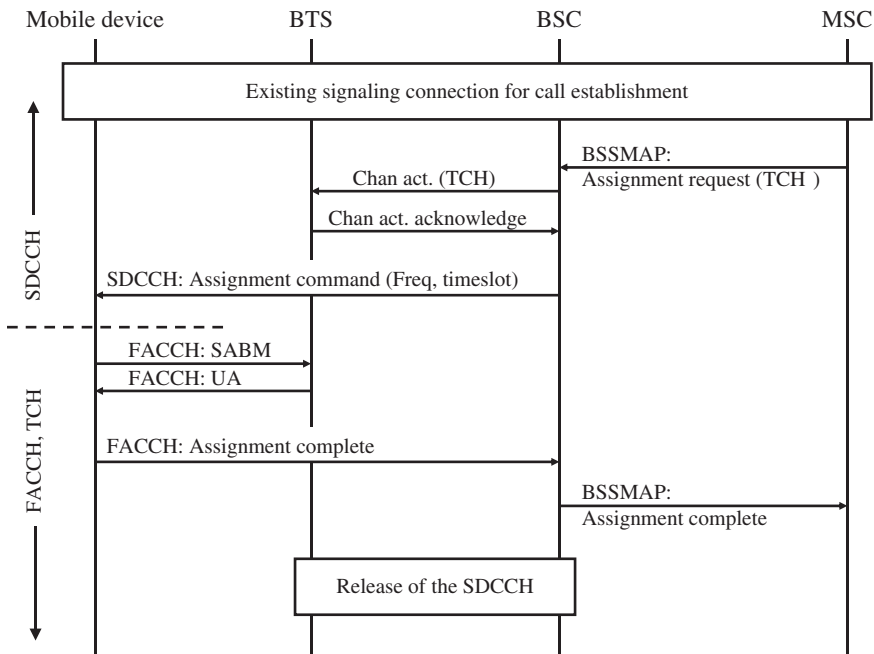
Mobile device BTS BSC MSC

Existing signaling connection for call establishment

SDCCH

BSSMAP:
Assignment request (TCH )

Chan act. (TCH)

Chan act. acknowledge

SDCCH: Assignment command (Freq, timeslot)

FACCH, TCH

FACCH: SABM

FACCH: UA

FACCH: Assignment complete

BSSMAP:
Assignment complete

Release of the SDCCH